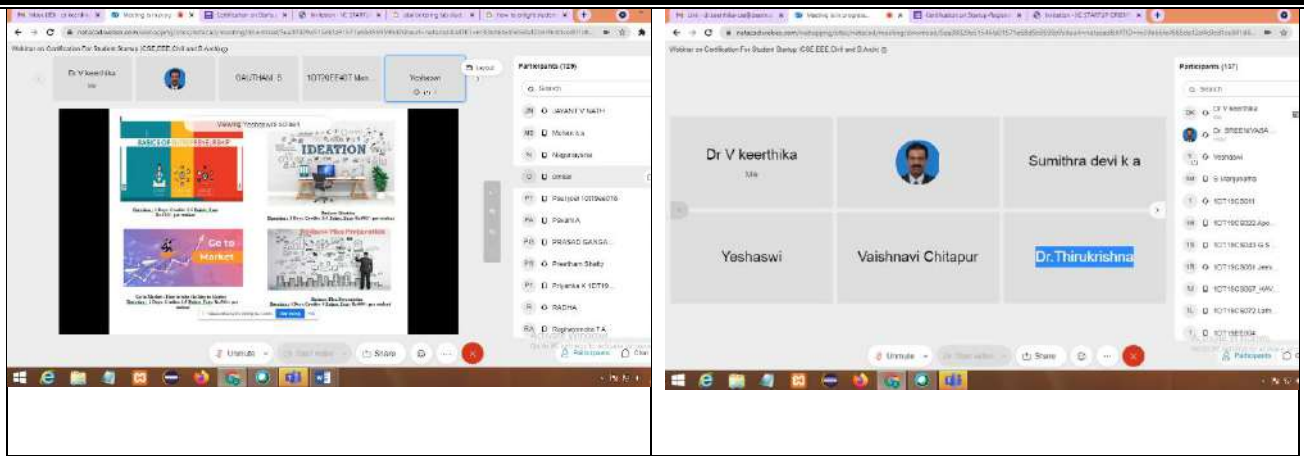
Webinar on Certification For Student Startup (CSE,EEE,Civil and S.Archi)

Dr V keerthika

GAUTHAM. S

1DT20EE407 Man

Yeshaswi

Layout

Participants (129)

Search

JAYANT V NATH

Mohan k a

Nagarajaiah

Omkar

Pavitra A

PRASAD GANGA

Preetham Shetty

Priyanka K 1DT19

RADHA

Raghavendra T A

Viewing Yeshaswi's screen

BASICS OF ENTREPRENEURSHIP

IDEATION

Go to Market

Business Plan Preparation

Unmute

Share

Participants

Webinar on Certification For Student Startup (CSE,EEE,Civil and S.Archi)

Participants (137)

Search

Dr V keerthika

Dr. SREENIVASA

Yeshaswi

S Manjunatha

1DT19CS011

1DT19CS022 Apo

1DT19CS033 G S

1DT19CS051 Jees

1DT19CS057 KAV

1DT19CS072 Lath

1DT19EE034

Dr V keerthika

Me

Sumithra devi k a

Yeshaswi

Vaishnavi Chitapur

Dr.Thirukrishna

Unmute

Share

Participants